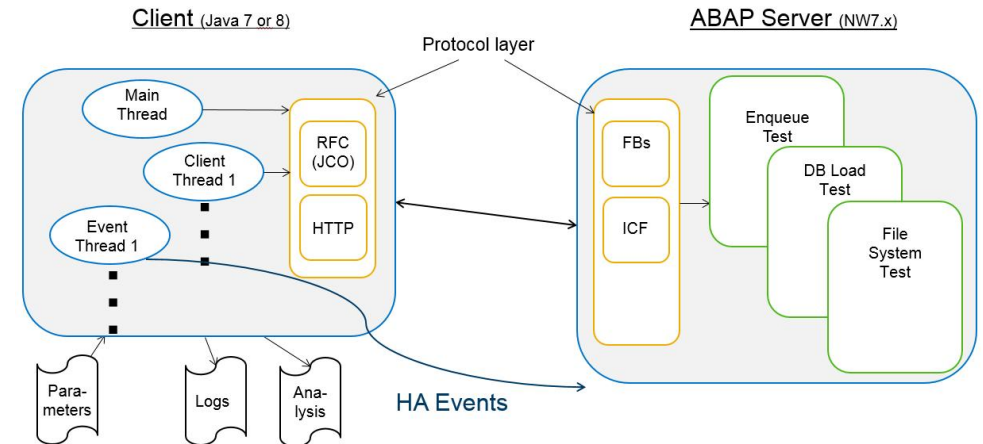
Client (Java 7 or 8)

Protocol layer

ABAP Server (NW7.x)

Main Thread

Client Thread 1

Event Thread 1

RFC (JCO)

HTTP

FBs

ICF

Enqueue Test

DB Load Test

File System Test

Parameters

Logs

Analysis

HA Events